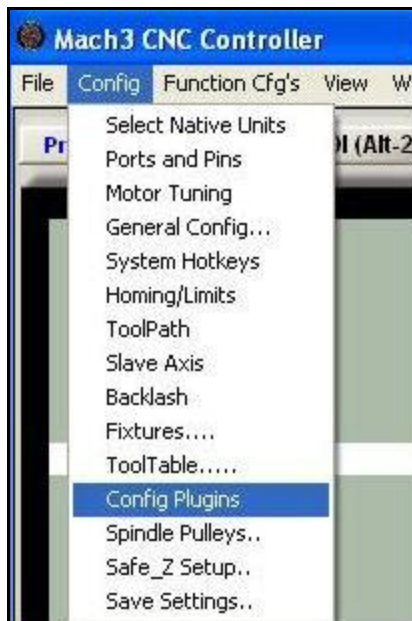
Mach3 CNC Controller

File Config Function Cfg's View W

Pr

l (Alt-2

Select Native Units
Ports and Pins
Motor Tuning
General Config...
System Hotkeys
Homing/Limits
ToolPath
Slave Axis
Backlash
Fixtures....
ToolTable.....
Config Plugins
Spindle Pulleys..
Safe_Z Setup..
Save Settings..